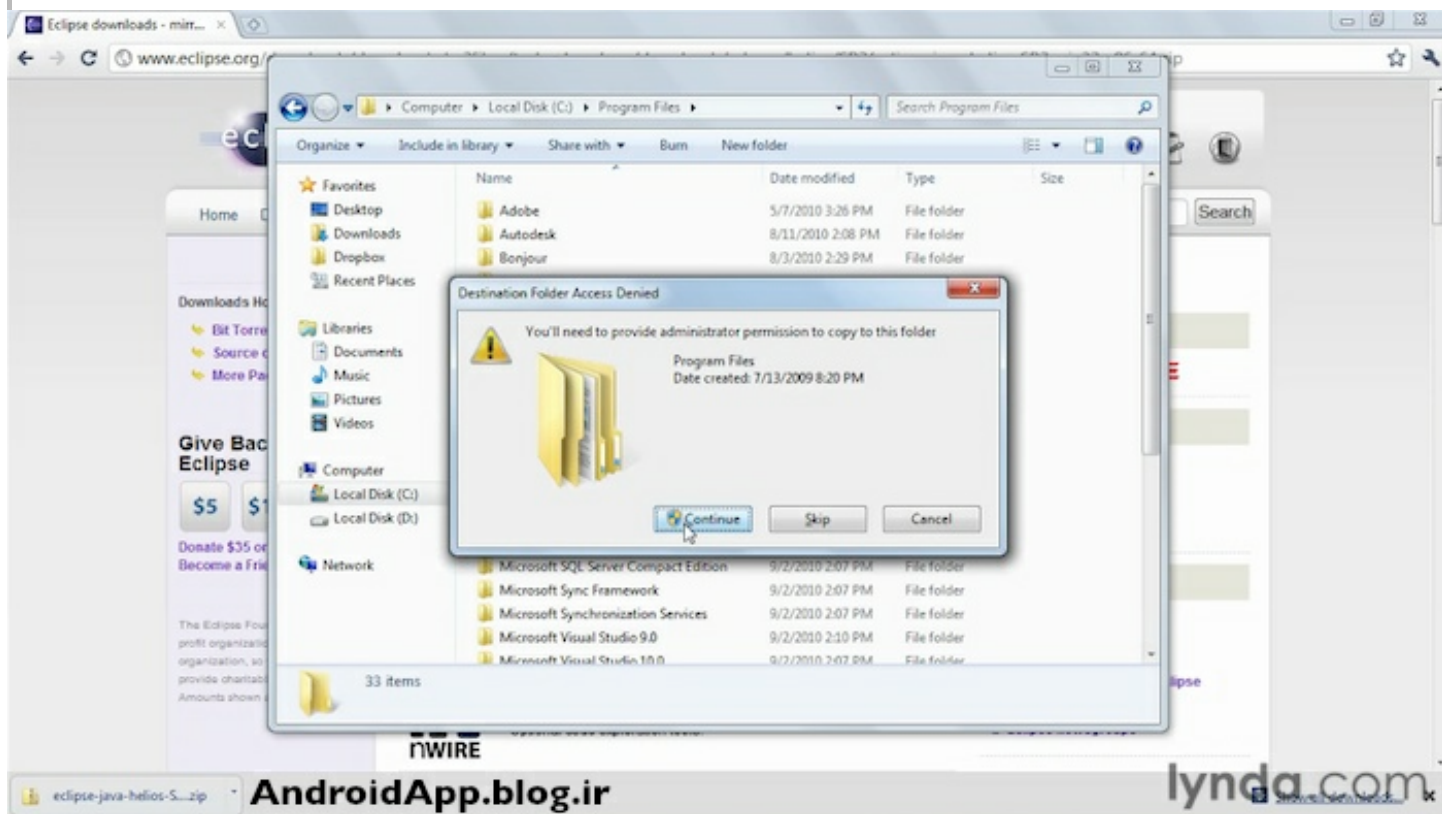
Eclipse downloads - mirr... ×

www.eclipse.org/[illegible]p

Computer ▸ Local Disk (C:) ▸ Program Files ▸

Search Program Files

Organize ▾ Include in library ▾ Share with ▾ Burn New folder

Favorites
Desktop
Downloads
Dropbox
Recent Places

Libraries
Documents
Music
Pictures
Videos

Computer
Local Disk (C:)
Local Disk (D:)

Network

| Name | Date modified | Type | Size |
|---|---|---|---|
| Adobe | 5/7/2010 3:26 PM | File folder | |
| Autodesk | 8/11/2010 2:08 PM | File folder | |
| Bonjour | 8/3/2010 2:29 PM | File folder | |
| Microsoft SQL Server Compact Edition | 9/2/2010 2:07 PM | File folder | |
| Microsoft Sync Framework | 9/2/2010 2:07 PM | File folder | |
| Microsoft Synchronization Services | 9/2/2010 2:07 PM | File folder | |
| Microsoft Visual Studio 9.0 | 9/2/2010 2:10 PM | File folder | |
| Microsoft Visual Studio 10.0 | 9/2/2010 2:07 PM | File folder | |

33 items

Destination Folder Access Denied

You'll need to provide administrator permission to copy to this folder

Program Files
Date created: 7/13/2009 8:20 PM

Continue Skip Cancel

Home

Search

Downloads Ho
Bit Torre
Source c
More Pa

Give Bac
Eclipse

$5 $1

Donate $35 or
Become a Fri

The Eclipse Fou
profit organizatio
organization, so
provide charitab
Amounts shown

E

lipse

nWIRE

eclipse-java-helios-S....zip

AndroidApp.blog.ir

lynda.com